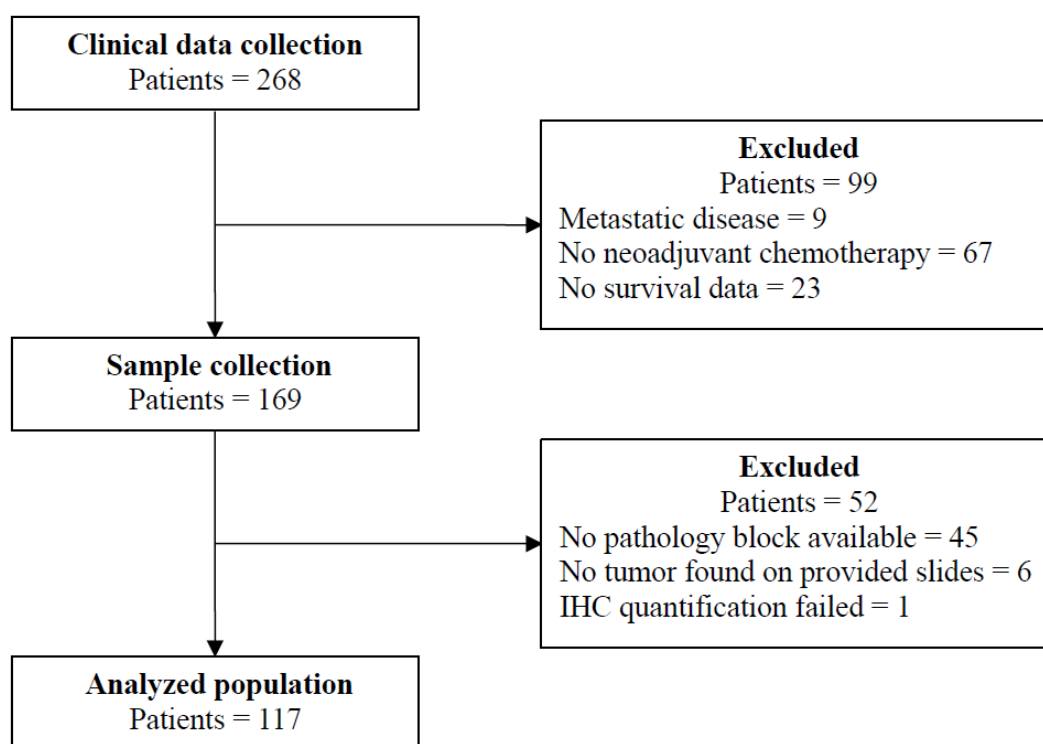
Clinical data collection
Patients = 268

Excluded
Patients = 99
Metastatic disease = 9
No neoadjuvant chemotherapy = 67
No survival data = 23

Sample collection
Patients = 169

Excluded
Patients = 52
No pathology block available = 45
No tumor found on provided slides = 6
IHC quantification failed = 1

Analyzed population
Patients = 117